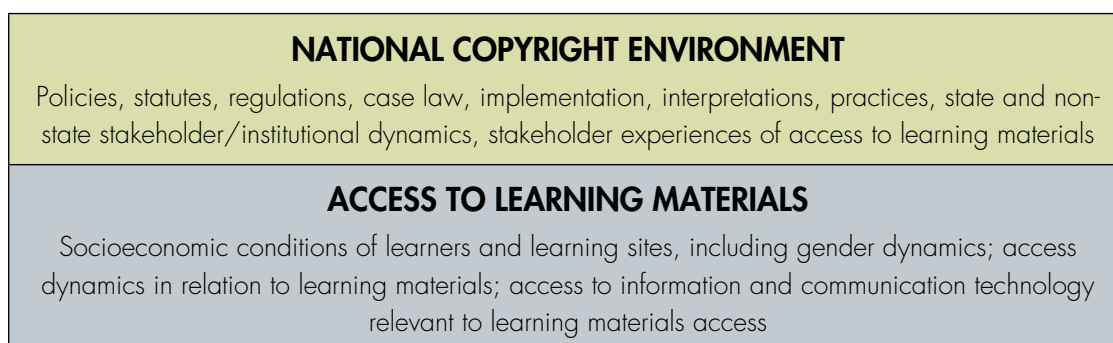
NATIONAL COPYRIGHT ENVIRONMENT

Policies, statutes, regulations, case law, implementation, interpretations, practices, state and non-state stakeholder/institutional dynamics, stakeholder experiences of access to learning materials

ACCESS TO LEARNING MATERIALS

Socioeconomic conditions of learners and learning sites, including gender dynamics; access dynamics in relation to learning materials; access to information and communication technology relevant to learning materials access